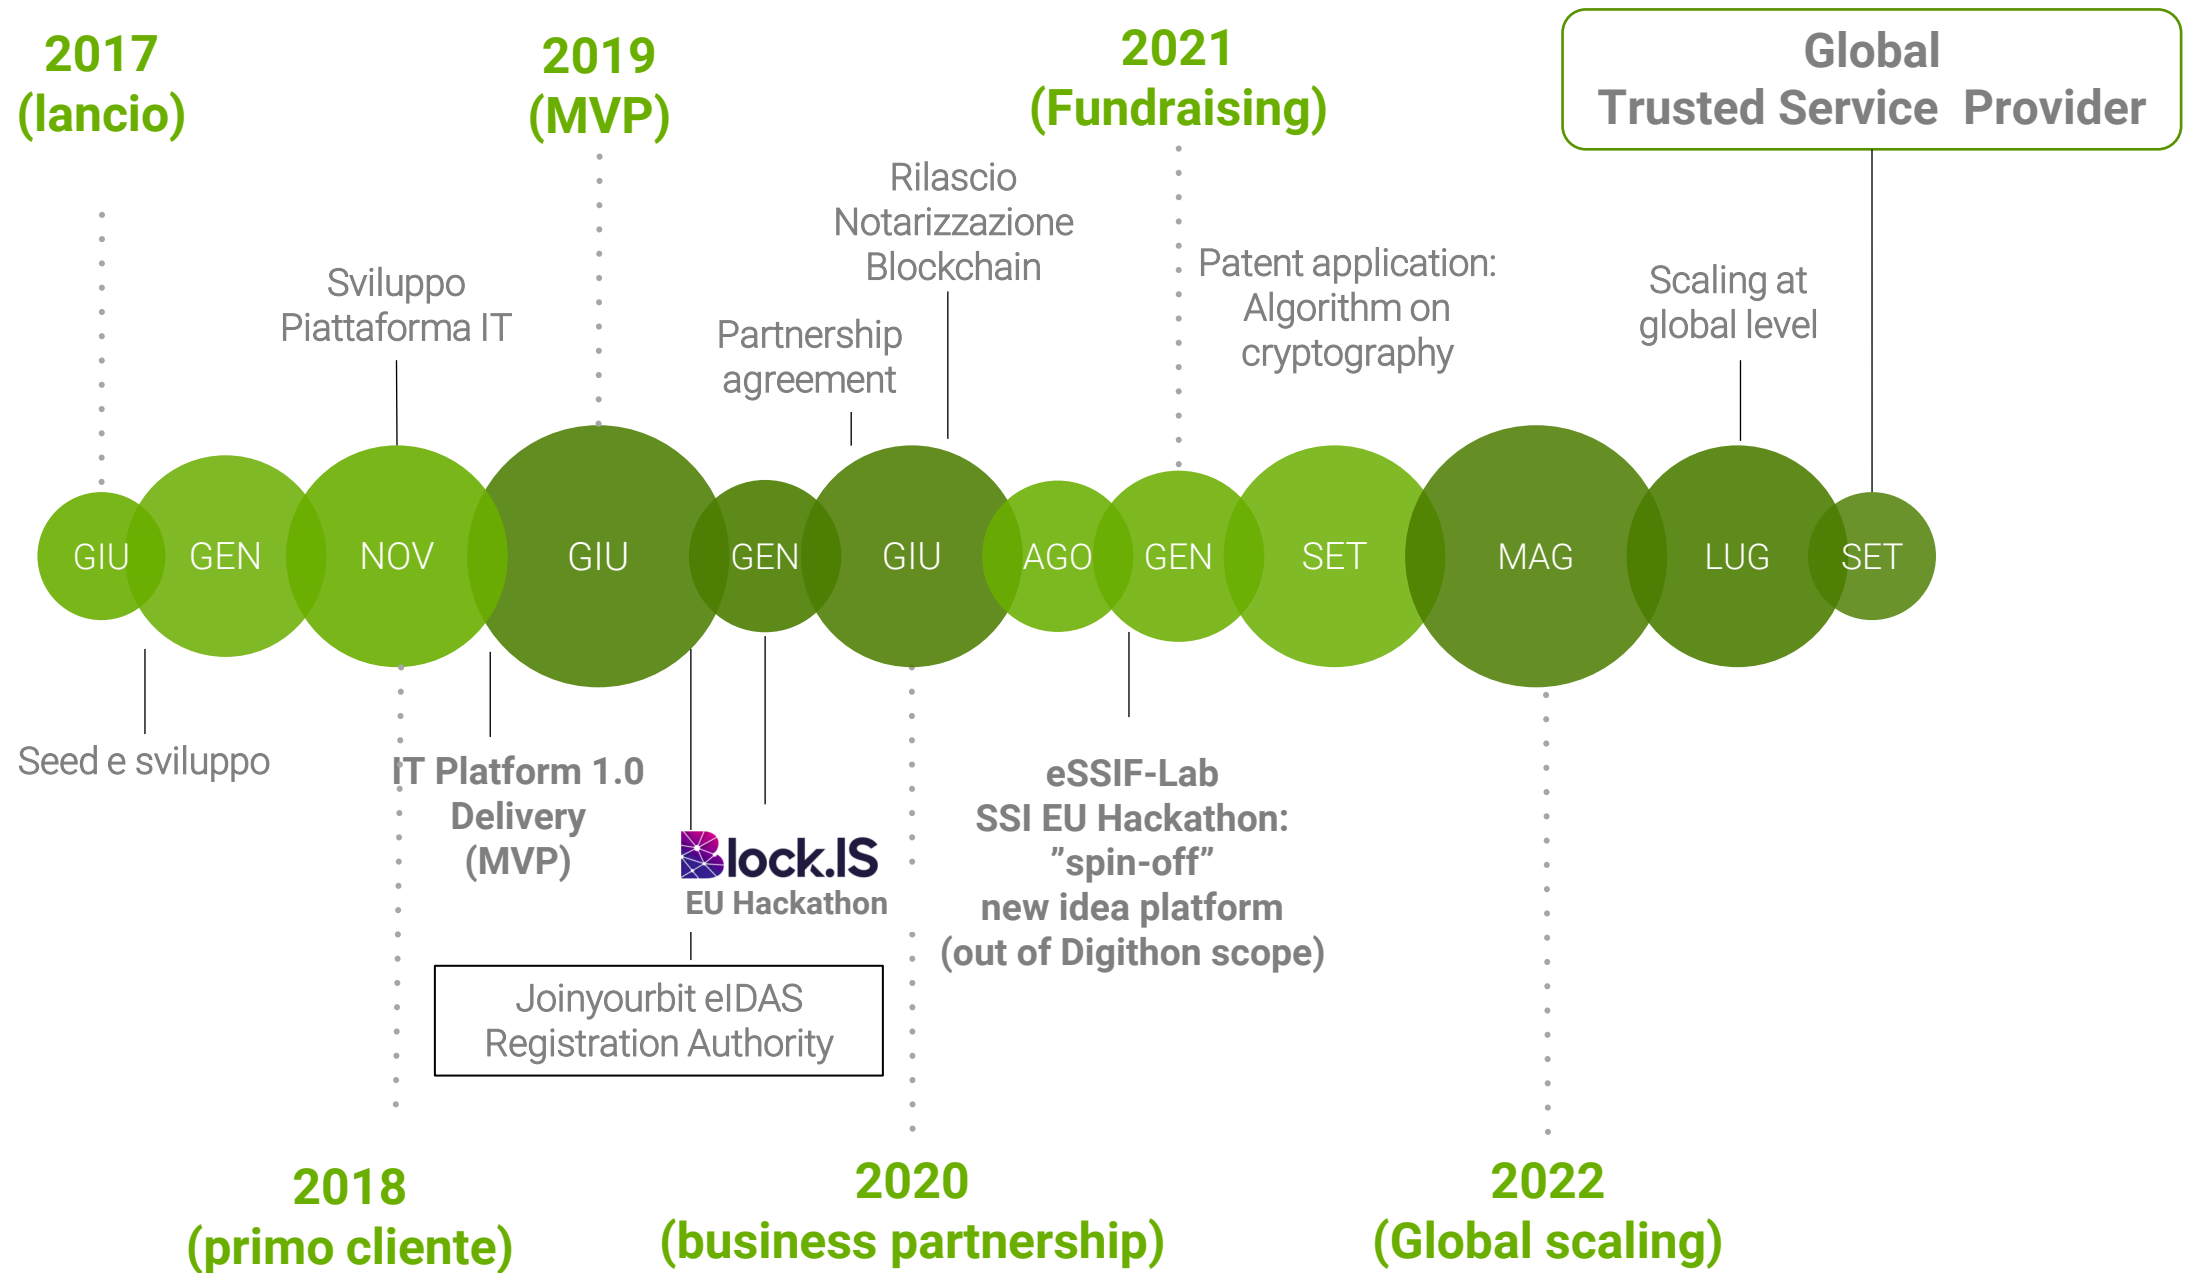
2017
(lancio)

2019
(MVP)

2021
(Fundraising)

Global
Trusted Service Provider

Rilascio
Notarizzazione
Blockchain

Sviluppo
Piattaforma IT

Partnership
agreement

Patent application:
Algorithm on
cryptography

Scaling at
global level

GIU GEN NOV GIU GEN GIU AGO GEN SET MAG LUG SET

Seed e sviluppo

IT Platform 1.0
Delivery
(MVP)

Block.IS
EU Hackathon

eSSIF-Lab
SSI EU Hackathon:
"spin-off"
new idea platform
(out of Digithon scope)

Joinyourbit eIDAS
Registration Authority

2018
(primo cliente)

2020
(business partnership)

2022
(Global scaling)